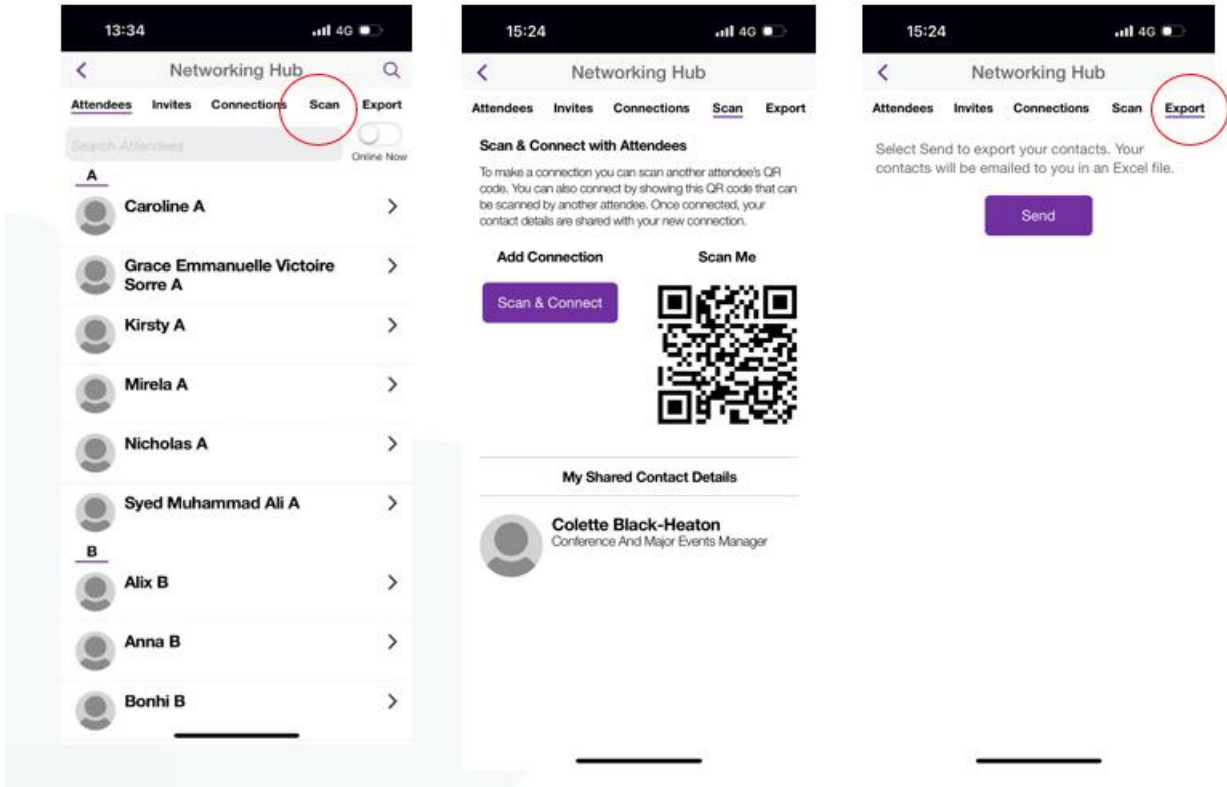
13:34 4G

Networking Hub

Attendees Invites Connections Scan Export

Search Attendees

Online Now

A

Caroline A

Grace Emmanuelle Victoire Sorre A

Kirsty A

Mirela A

Nicholas A

Syed Muhammad Ali A

B

Alix B

Anna B

Bonhi B

15:24 4G

Networking Hub

Attendees Invites Connections Scan Export

Scan & Connect with Attendees

To make a connection you can scan another attendee's QR code. You can also connect by showing this QR code that can be scanned by another attendee. Once connected, your contact details are shared with your new connection.

Add Connection

Scan Me

Scan & Connect

My Shared Contact Details

Colette Black-Heaton
Conference And Major Events Manager

15:24 4G

Networking Hub

Attendees Invites Connections Scan Export

Select Send to export your contacts. Your contacts will be emailed to you in an Excel file.

Send